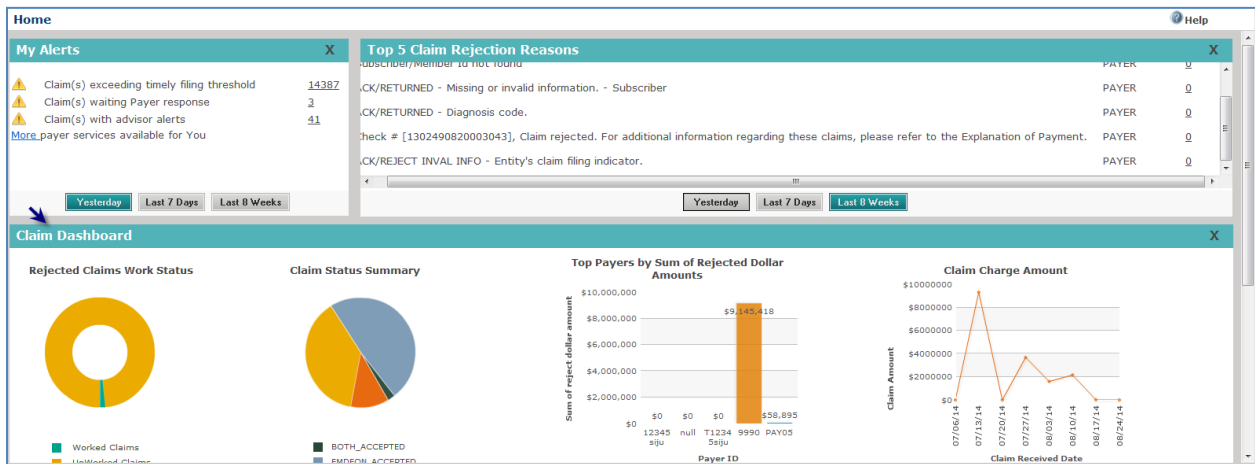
Home

Help

My Alerts

X

Claim(s) exceeding timely filing threshold 14387

Claim(s) waiting Payer response 3

Claim(s) with advisor alerts 41

More payer services available for You

Yesterday Last 7 Days Last 8 Weeks

Top 5 Claim Rejection Reasons

X

Subscriber/Member id not found PAYER 0

ACK/RETURNED - Missing or invalid information. - Subscriber PAYER 0

ACK/RETURNED - Diagnosis code. PAYER 0

Check # [1302490820003043], Claim rejected. For additional information regarding these claims, please refer to the Explanation of Payment. PAYER 0

ACK/REJECT INVAL INFO - Entity's claim filing indicator. PAYER 0

Yesterday Last 7 Days Last 8 Weeks

Claim Dashboard

X

Rejected Claims Work Status

Worked Claims

UnWorked Claims

Claim Status Summary

BOTH_ACCEPTED

EMDEON_ACCEPTED

Top Payers by Sum of Rejected Dollar Amounts

Sum of reject dollar amount

$10,000,000

$8,000,000

$6,000,000

$4,000,000

$2,000,000

$0

$9,145,418

$0 $0 $0 $58,895

12345 siju

null

T1234 5siju

9990

PAY05

Payer ID

Claim Charge Amount

Claim Amount

$10000000

$8000000

$6000000

$4000000

$2000000

$0

07/06/14

07/13/14

07/20/14

07/27/14

08/03/14

08/10/14

08/17/14

08/24/14

Claim Received Date